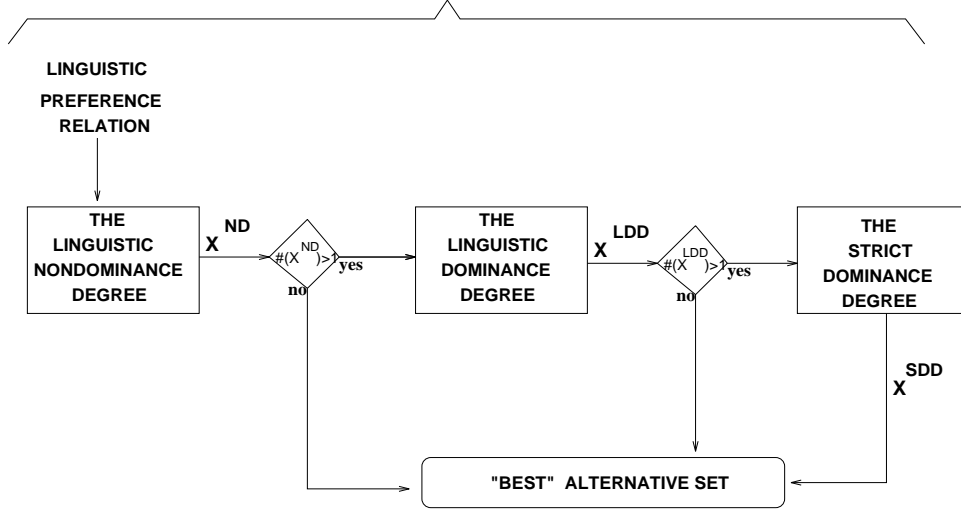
LINGUISTIC PREFERENCE RELATION

THE LINGUISTIC NONDOMINANCE DEGREE

$X^{ND}$

$\#(X^{ND})>1$

yes

no

THE LINGUISTIC DOMINANCE DEGREE

$X^{LDD}$

$\#(X^{LDD})>1$

yes

no

THE STRICT DOMINANCE DEGREE

$X^{SDD}$

"BEST" ALTERNATIVE SET